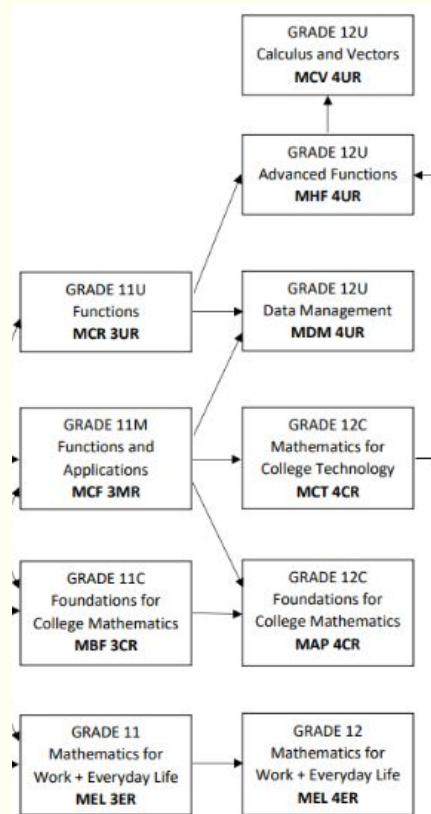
GRADE 12U
Calculus and Vectors
**MCV 4UR**

GRADE 12U
Advanced Functions
**MHF 4UR**

GRADE 11U
Functions
**MCR 3UR**

GRADE 12U
Data Management
**MDM 4UR**

GRADE 11M
Functions and Applications
**MCF 3MR**

GRADE 12C
Mathematics for College Technology
**MCT 4CR**

GRADE 11C
Foundations for College Mathematics
**MBF 3CR**

GRADE 12C
Foundations for College Mathematics
**MAP 4CR**

GRADE 11
Mathematics for Work + Everyday Life
**MEL 3ER**

GRADE 12
Mathematics for Work + Everyday Life
**MEL 4ER**